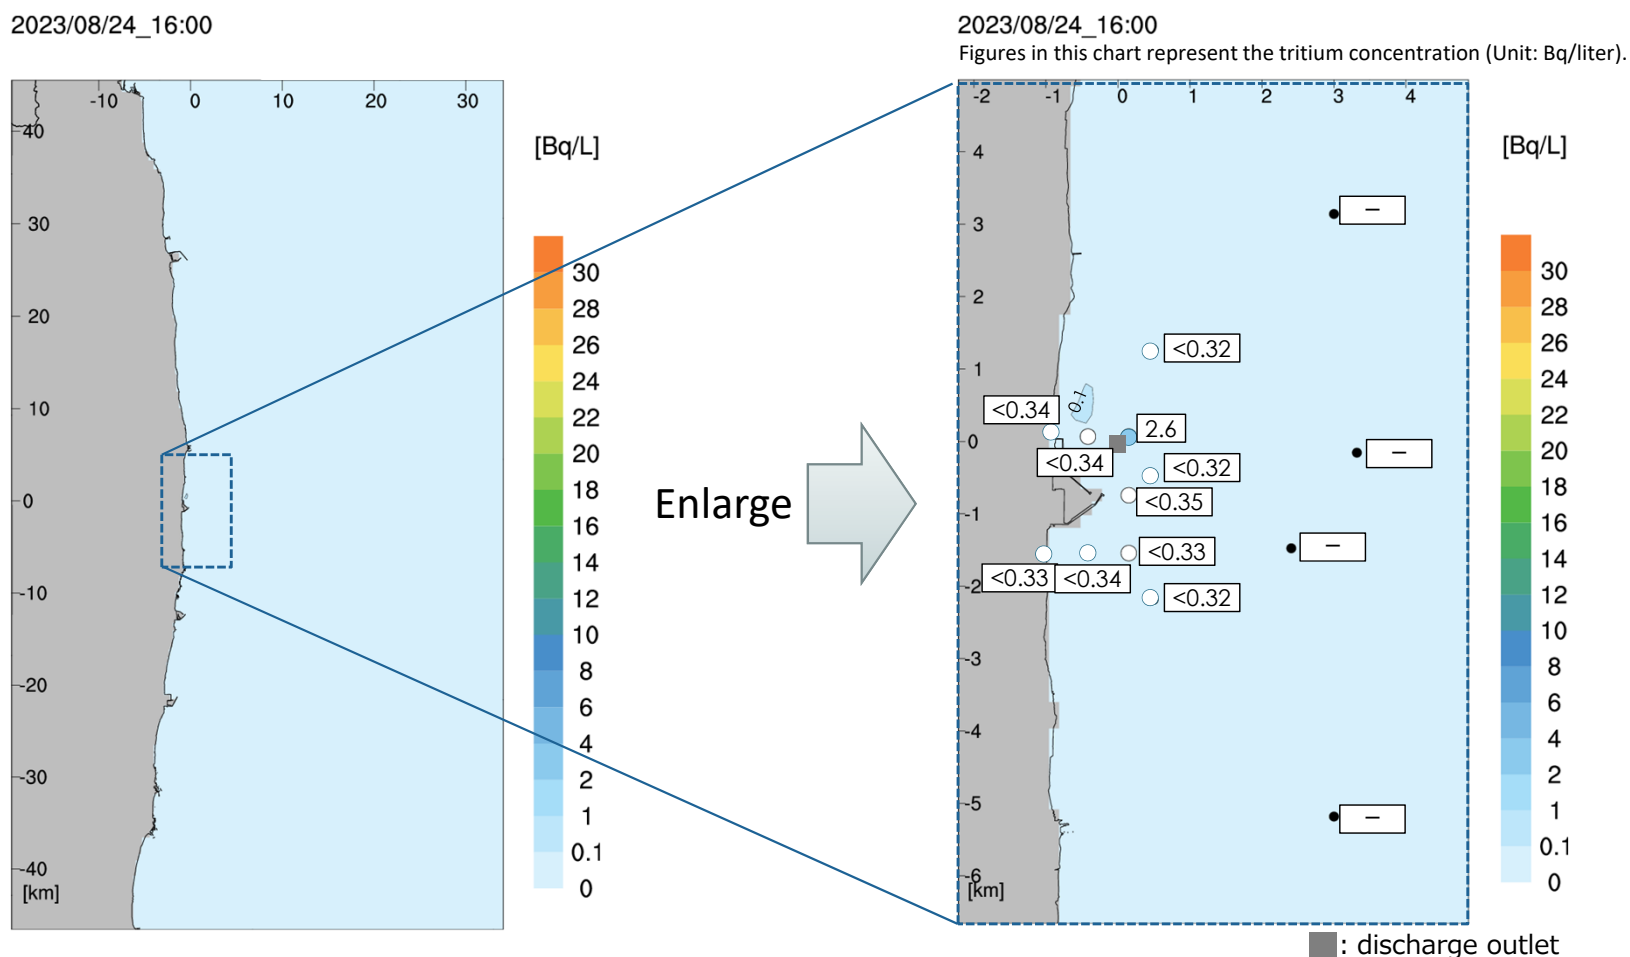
2023/08/24_16:00

-10 0 10 20 30
40
30
20
10
0
-10
-20
-30
-40
[km]

[Bq/L]
30
28
26
24
22
20
18
16
14
12
10
8
6
4
2
1
0.1
0

Enlarge

2023/08/24_16:00
Figures in this chart represent the tritium concentration (Unit: Bq/liter).

-2 -1 0 1 2 3 4
4
3
2
1
0
-1
-2
-3
-4
-5
-6
[km]

–
<0.32
0.1
<0.34
2.6
–
<0.34
<0.32
<0.35
<0.33
–
<0.33
<0.34
<0.32
–

[Bq/L]
30
28
26
24
22
20
18
16
14
12
10
8
6
4
2
1
0.1
0

: discharge outlet